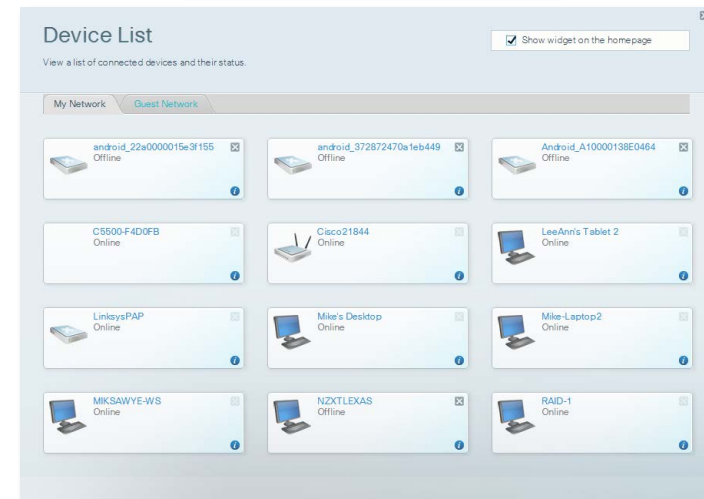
Device List

View a list of connected devices and their status.

Show widget on the homepage

My Network | Guest Network

android_22a0000015e3f155
Offline

android_372872470a1eb449
Offline

Android_A10000138E0464
Offline

C5500-F4D0FB
Online

Cisco21844
Online

LeeAnn's Tablet 2
Online

LinksysPAP
Online

Mike's Desktop
Online

Mike-Laptop2
Online

MIKSAWYE-WS
Online

NZXTLEXAS
Offline

RAID-1
Online